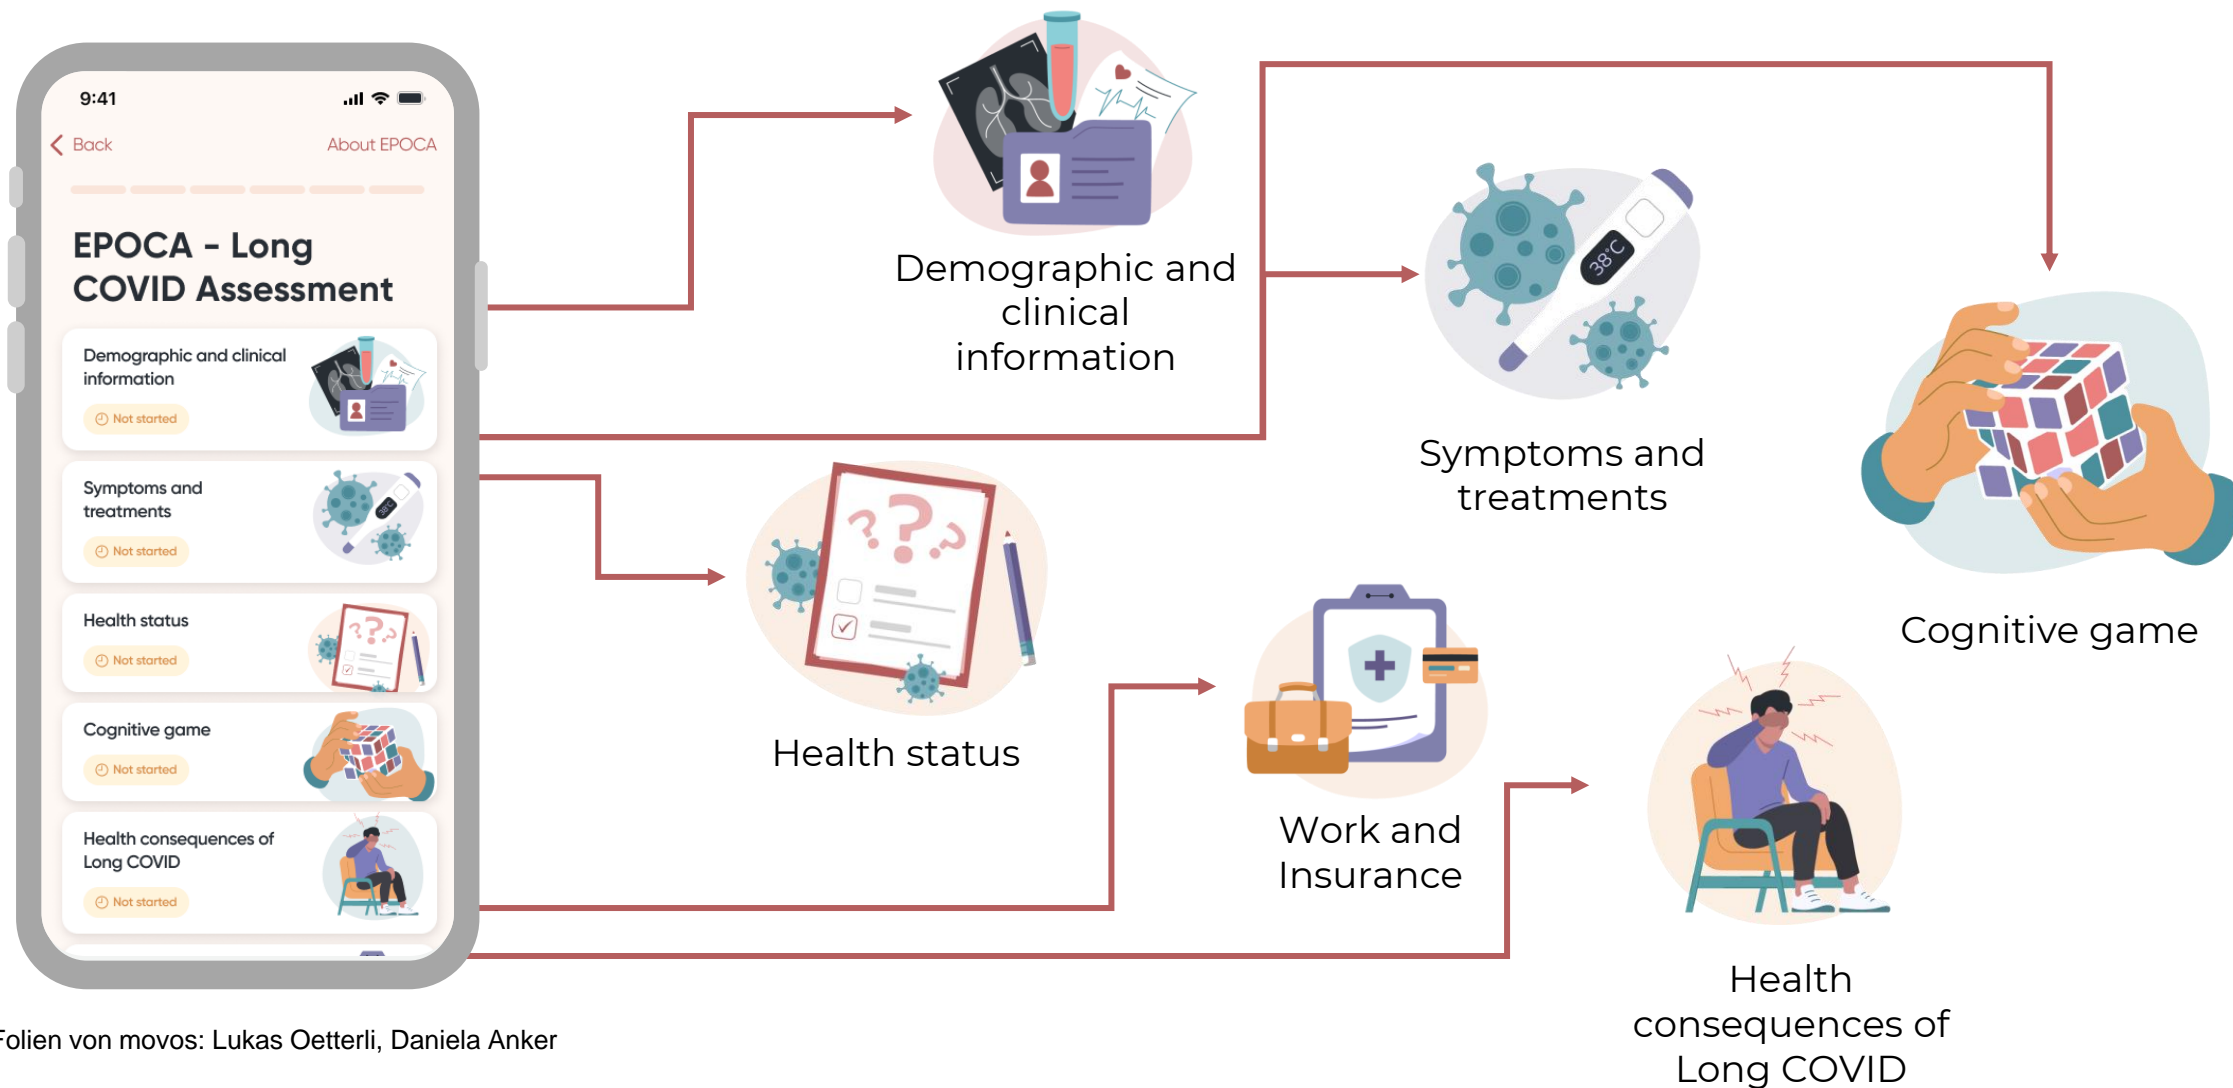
9:41

Back About EPOCA

EPOCA - Long COVID Assessment

Demographic and clinical information

Not started

Symptoms and treatments

Not started

Health status

Not started

Cognitive game

Not started

Health consequences of Long COVID

Not started

Demographic and clinical information

Symptoms and treatments

Cognitive game

Health status

Work and Insurance

Health consequences of Long COVID

38°C

Folien von movos: Lukas Oetterli, Daniela Anker